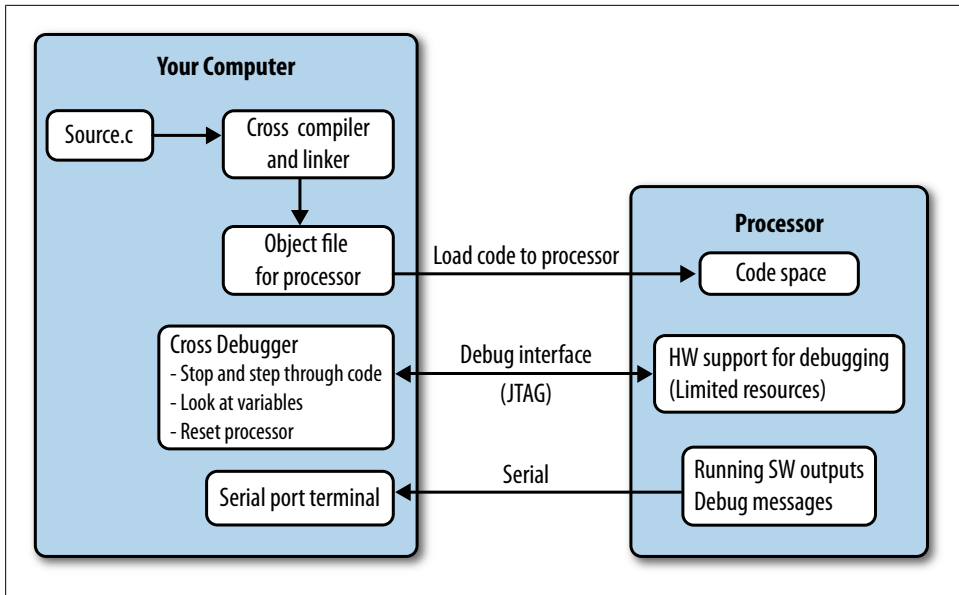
Your Computer

Source.c

Cross compiler and linker

Object file for processor

Load code to processor

Processor

Code space

Cross Debugger
- Stop and step through code
- Look at variables
- Reset processor

Debug interface
(JTAG)

HW support for debugging
(Limited resources)

Serial

Serial port terminal

Running SW outputs
Debug messages